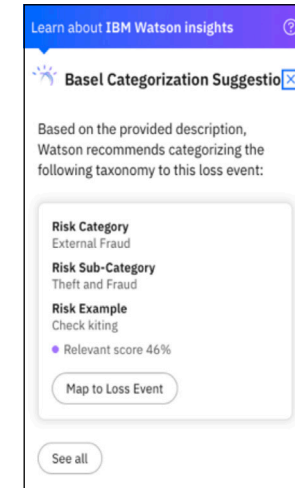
Learn about **IBM Watson insights**

Basel Categorization Suggestio

Based on the provided description, Watson recommends categorizing the following taxonomy to this loss event:

**Risk Category**
External Fraud

**Risk Sub-Category**
Theft and Fraud

**Risk Example**
Check kiting

Relevant score 46%

Map to Loss Event

See all